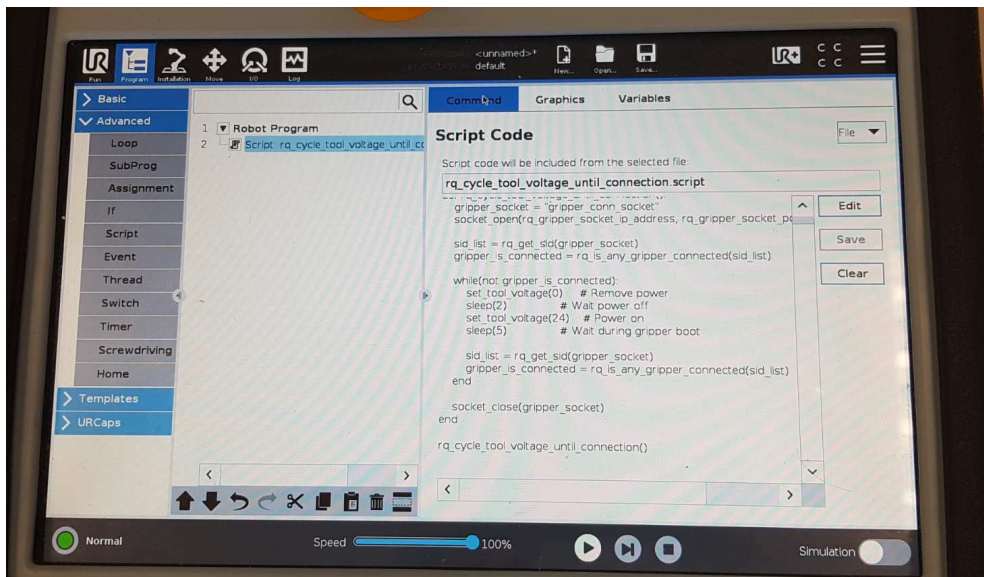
Run Program Installation Move I/O Log

<unnamed>*
default

New... Open... Save...

C C
C C

Basic
Advanced
Loop
SubProg
Assignment
If
Script
Event
Thread
Switch
Timer
Screwdriving
Home
Templates
URCaps

1 Robot Program
2 Script: rq_cycle_tool_voltage_until_cc

Command Graphics Variables

Script Code

File

Script code will be included from the selected file:

rq_cycle_tool_voltage_until_connection.script

gripper_socket = "gripper_conn_socket"
socket_open(rq_gripper_socket_ip_address, rq_gripper_socket_p

sid_list = rq_get_sid(gripper_socket)
gripper_is_connected = rq_is_any_gripper_connected(sid_list)

while(not gripper_is_connected):
set_tool_voltage(0) # Remove power
sleep(2) # Wait power off
set_tool_voltage(24) # Power on
sleep(5) # Wait during gripper boot

sid_list = rq_get_sid(gripper_socket)
gripper_is_connected = rq_is_any_gripper_connected(sid_list)
end

socket_close(gripper_socket)
end

rq_cycle_tool_voltage_until_connection()

Edit
Save
Clear

Normal
Speed 100%
Simulation